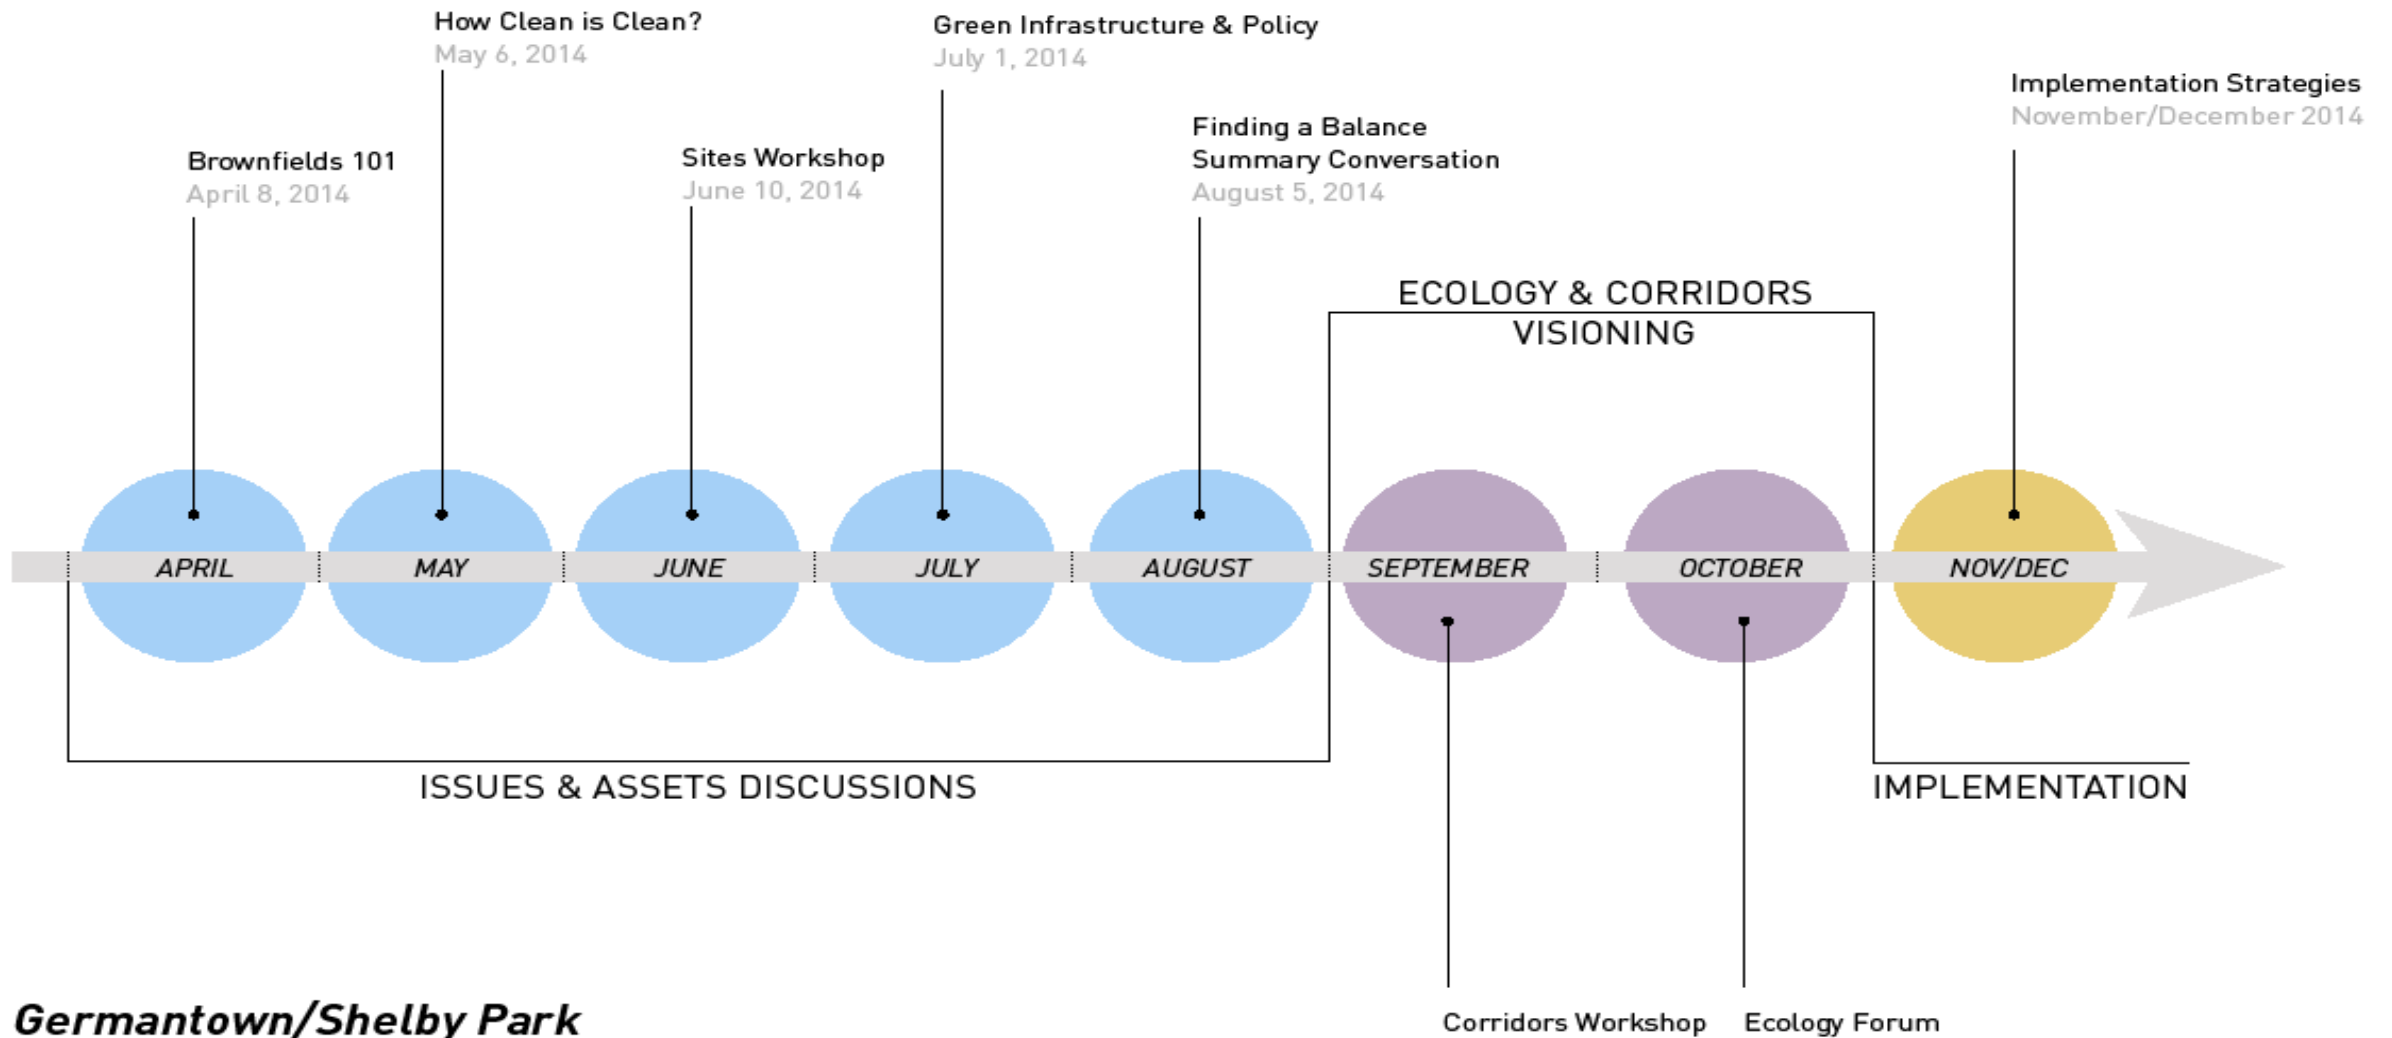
How Clean is Clean?
May 6, 2014

Green Infrastructure & Policy
July 1, 2014

Implementation Strategies
November/December 2014

Brownfields 101
April 8, 2014

Sites Workshop
June 10, 2014

Finding a Balance
Summary Conversation
August 5, 2014

ECOLOGY & CORRIDORS VISIONING

APRIL

MAY

JUNE

JULY

AUGUST

SEPTEMBER

OCTOBER

NOV/DEC

ISSUES & ASSETS DISCUSSIONS

IMPLEMENTATION

Germantown/Shelby Park

Corridors Workshop

Ecology Forum